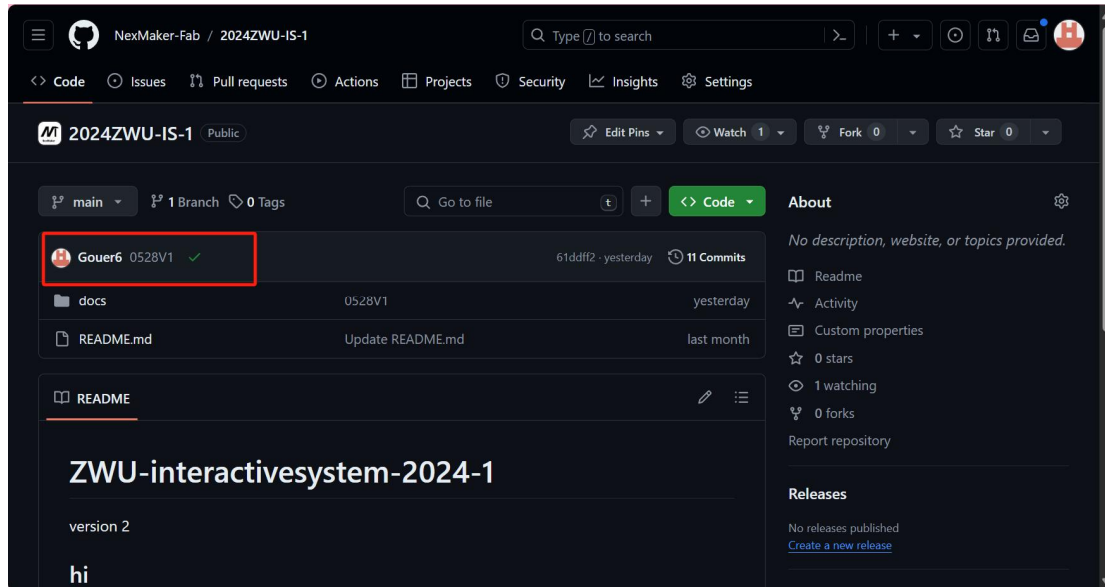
NexMaker-Fab / 2024ZWU-IS-1

Type / to search

Code Issues Pull requests Actions Projects Security Insights Settings

2024ZWU-IS-1 Public

Edit Pins Watch 1 Fork 0 Star 0

main 1 Branch 0 Tags

Go to file t + Code

Gouer6 0528V1

61ddff2 · yesterday 11 Commits

| | | |
|---|---|---|
| docs | 0528V1 | yesterday |
| README.md | Update README.md | last month |

README

# ZWU-interactivesystem-2024-1

version 2

## hi

About

No description, website, or topics provided.

Readme
Activity
Custom properties
0 stars
1 watching
0 forks
Report repository

Releases

No releases published
Create a new release